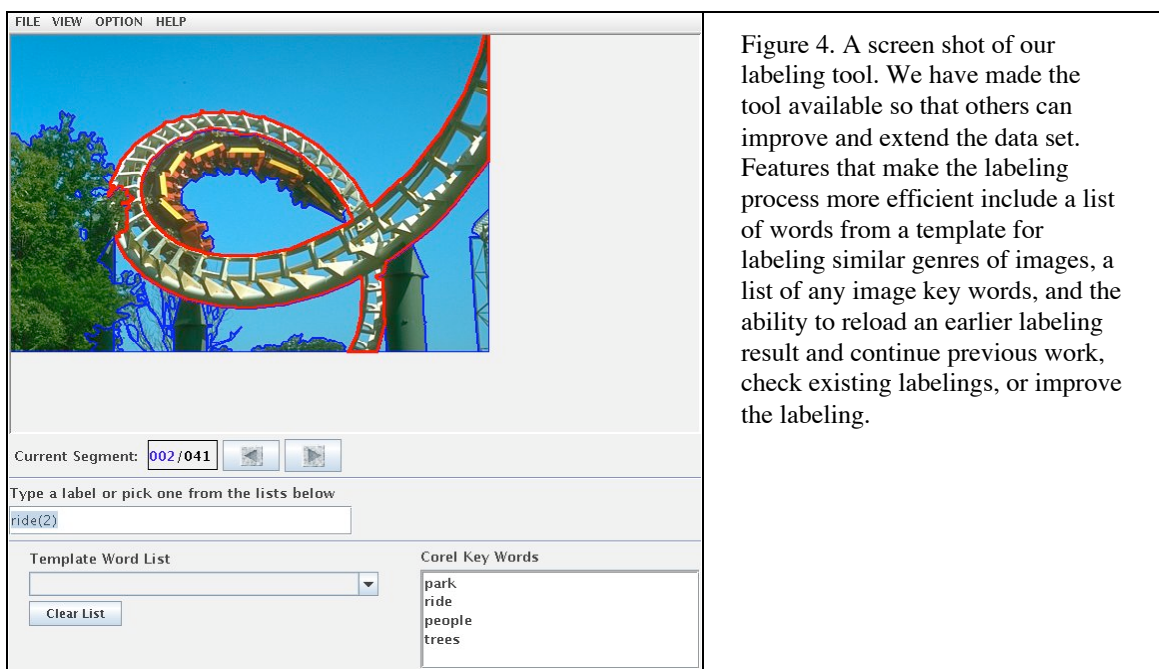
FILE VIEW OPTION HELP

Current Segment: 002/041

Type a label or pick one from the lists below

ride(2)

Template Word List

Clear List

Corel Key Words

park
ride
people
trees

Figure 4. A screen shot of our labeling tool. We have made the tool available so that others can improve and extend the data set. Features that make the labeling process more efficient include a list of words from a template for labeling similar genres of images, a list of any image key words, and the ability to reload an earlier labeling result and continue previous work, check existing labelings, or improve the labeling.